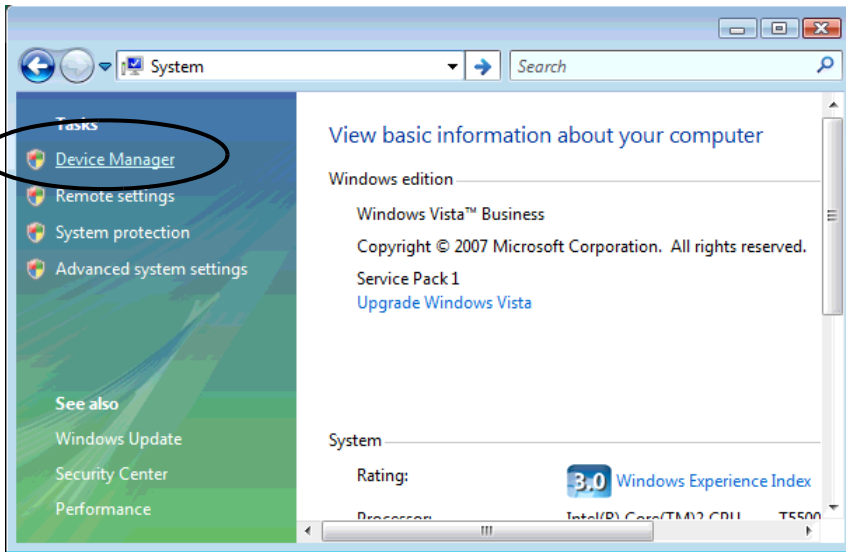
System

Search

Tasks

Device Manager

Remote settings

System protection

Advanced system settings

See also

Windows Update

Security Center

Performance

View basic information about your computer

Windows edition

Windows Vista™ Business

Copyright © 2007 Microsoft Corporation. All rights reserved.

Service Pack 1

Upgrade Windows Vista

System

Rating:

3.0 Windows Experience Index

Processor: Intel(R) Core(TM)2 CPU T5500